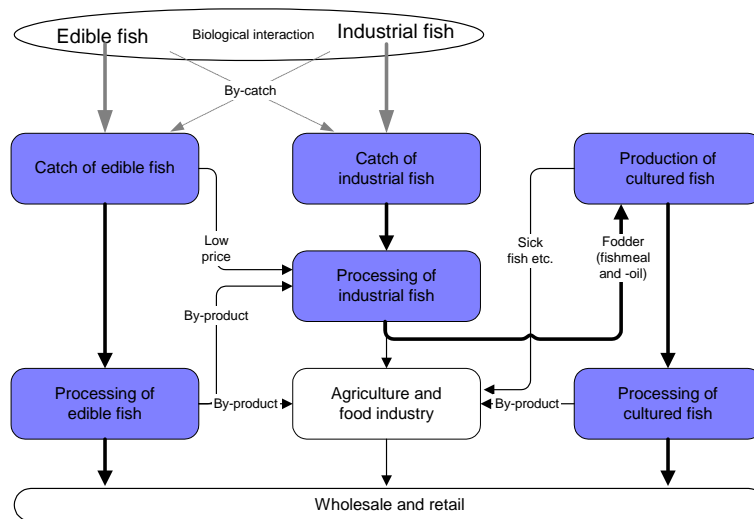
Edible fish

Biological interaction

Industrial fish

By-catch

Catch of edible fish

Catch of industrial fish

Production of cultured fish

Low price

Sick fish etc.

Fodder (fishmeal and -oil)

Processing of industrial fish

By-product

Processing of edible fish

By-product

Agriculture and food industry

By-product

Processing of cultured fish

Wholesale and retail